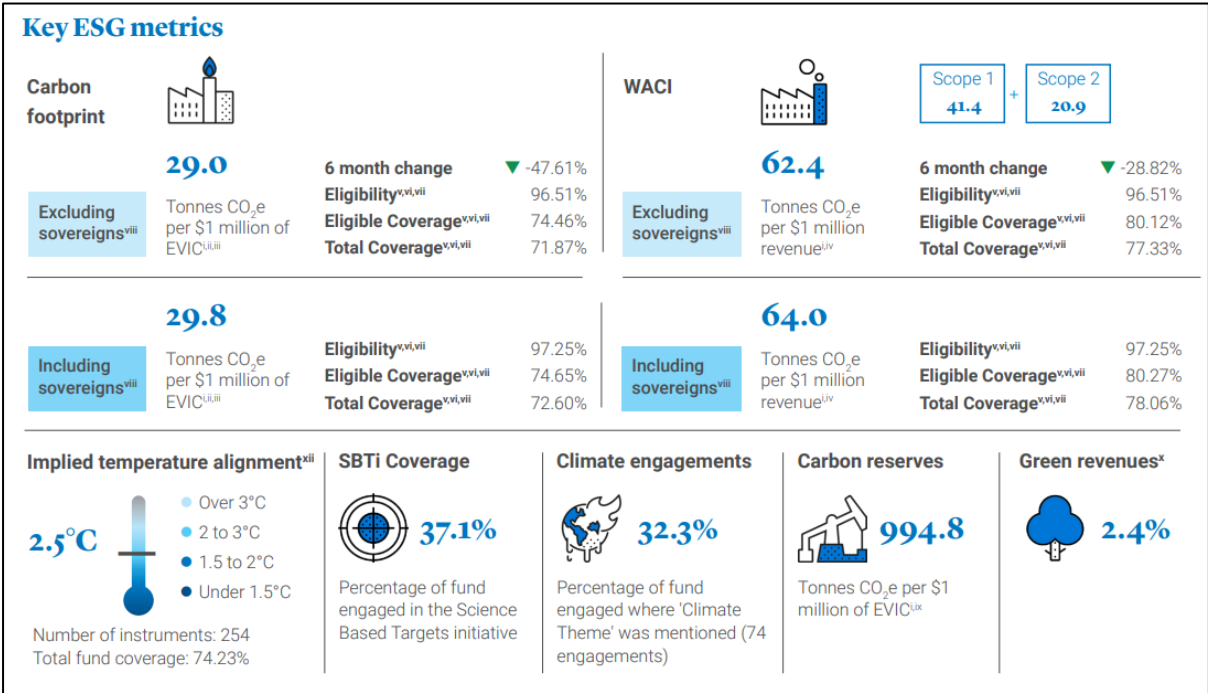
Key ESG metrics

Carbon footprint

29.0

Excluding sovereigns$^{viii}$

Tonnes $CO_2e$ per \$1 million of EVIC$^{i,ii,iii}$

6 month change ▼ -47.61%
Eligibility$^{v,vi,vii}$ 96.51%
Eligible Coverage$^{v,vi,vii}$ 74.46%
Total Coverage$^{v,vi,vii}$ 71.87%

29.8

Including sovereigns$^{viii}$

Tonnes $CO_2e$ per \$1 million of EVIC$^{i,ii,iii}$

Eligibility$^{v,vi,vii}$ 97.25%
Eligible Coverage$^{v,vi,vii}$ 74.65%
Total Coverage$^{v,vi,vii}$ 72.60%

WACI

Scope 1 41.4 + Scope 2 20.9

62.4

Excluding sovereigns$^{viii}$

Tonnes $CO_2e$ per \$1 million revenue$^{i,iv}$

6 month change ▼ -28.82%
Eligibility$^{v,vi,vii}$ 96.51%
Eligible Coverage$^{v,vi,vii}$ 80.12%
Total Coverage$^{v,vi,vii}$ 77.33%

64.0

Including sovereigns$^{viii}$

Tonnes $CO_2e$ per \$1 million revenue$^{i,iv}$

Eligibility$^{v,vi,vii}$ 97.25%
Eligible Coverage$^{v,vi,vii}$ 80.27%
Total Coverage$^{v,vi,vii}$ 78.06%

Implied temperature alignment$^{xii}$

2.5°C

Over 3°C
2 to 3°C
1.5 to 2°C
Under 1.5°C

Number of instruments: 254
Total fund coverage: 74.23%

SBTi Coverage

37.1%

Percentage of fund engaged in the Science Based Targets initiative

Climate engagements

32.3%

Percentage of fund engaged where 'Climate Theme' was mentioned (74 engagements)

Carbon reserves

994.8

Tonnes $CO_2e$ per \$1 million of EVIC$^{i,ix}$

Green revenues$^{x}$

2.4%